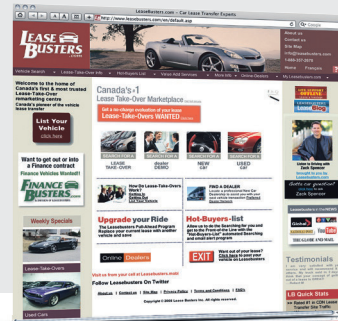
LeaseBusters.com - Canada's Lease Transfer Experts

http://www.leasebusters.com/en/default.asp

LEASE BUSTERS

About Us
Contact Us
Site Map
info@leasebusters.com
1-888-507-0078
Home Français

Vehicle Search | Lease Take-Over Info | Hot-Buyers List | Value Added Services | More Info | Online Dealers | My LeaseBusters.com

Welcome to the home of Canada's first & most trusted Lease-Take-Over remarketing centre
Canada's pioneer of the vehicle lease transfer

List Your Vehicle click here

Want to get out or into a Finance contract
Finance Vehicles Wanted!

FINANCE BUSTERS

Weekly Specials

Used Cars

Canada's #1 Lease Take-Over Marketplace

Lease-Take-Overs WANTED

SEARCH FOR A LEASE TAKE-OVER
SEARCH FOR A dealer DEMO
SEARCH FOR A NEW car
SEARCH FOR A USED car

How Do Lease-Take-Overs Work?

FIND A DEALER

Upgrade your Ride

Hot-Buyers-list

Online Dealers

EXIT

Visit us from your cell at Leasebusters.mobi

Follow Leasebusters on Twitter

About us | Contact us | Site Map | Privacy Policy | Terms and Conditions | FAQ's

Copyright © 2009 Lease Busters Inc. All rights reserved

Testimonials

LB Quick Stats